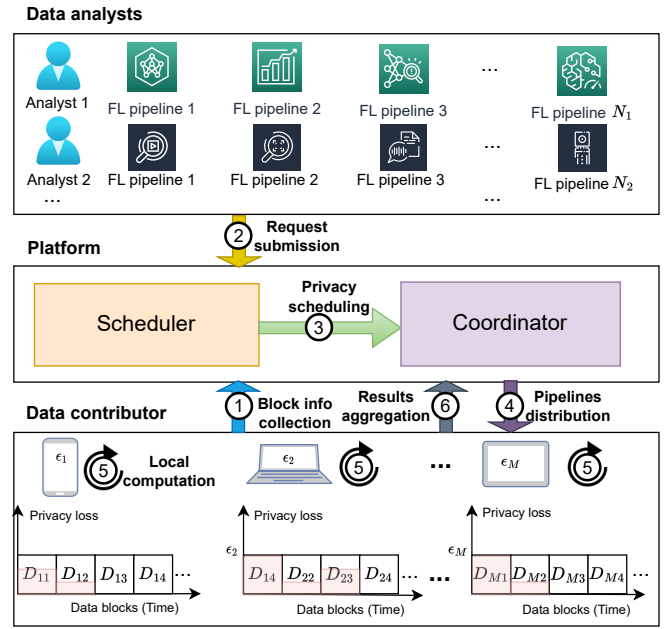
Data analysts

Analyst 1
FL pipeline 1
FL pipeline 2
FL pipeline 3
...
FL pipeline $N_1$

Analyst 2
FL pipeline 1
FL pipeline 2
FL pipeline 3
...
FL pipeline $N_2$
...
...

2 Request submission

Platform

Scheduler
Privacy scheduling
3
Coordinator

1 Block info collection
Results aggregation 6
4 Pipelines distribution

Data contributor

$\epsilon_1$
5 Local computation
$\epsilon_2$
5
...
$\epsilon_M$
5

Privacy loss
$D_{11}$ $D_{12}$ $D_{13}$ $D_{14}$ ...
Data blocks (Time)

Privacy loss
$\epsilon_2$
$D_{14}$ $D_{22}$ $D_{23}$ $D_{24}$ ...
Data blocks (Time)

...

Privacy loss
$\epsilon_M$
$D_{M1}$ $D_{M2}$ $D_{M3}$ $D_{M4}$ ...
Data blocks (Time)